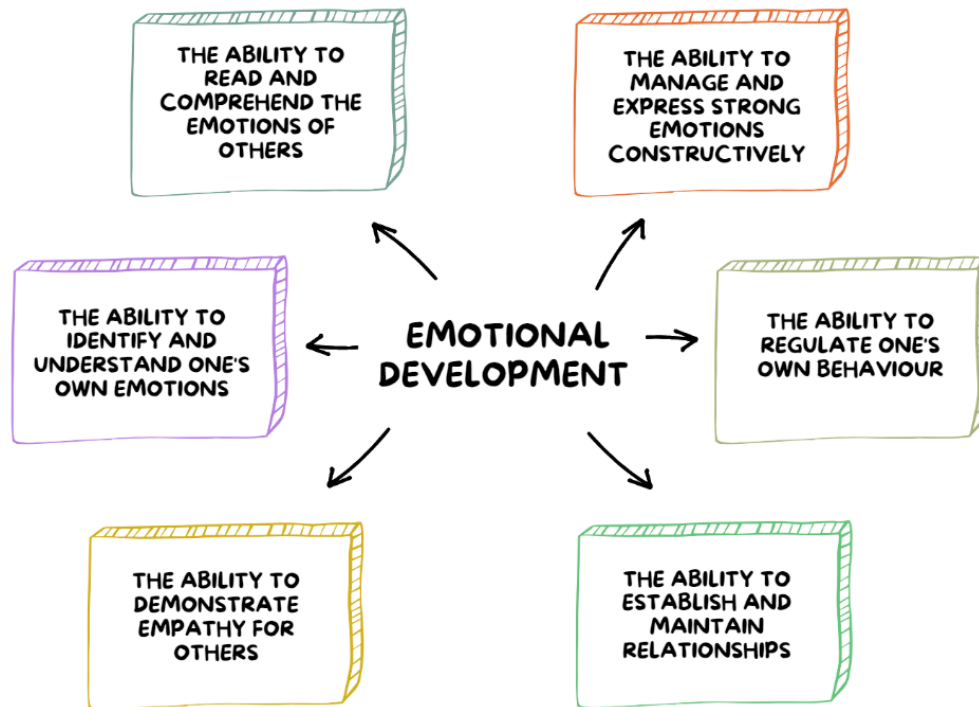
EMOTIONAL DEVELOPMENT

THE ABILITY TO READ AND COMPREHEND THE EMOTIONS OF OTHERS

THE ABILITY TO MANAGE AND EXPRESS STRONG EMOTIONS CONSTRUCTIVELY

THE ABILITY TO IDENTIFY AND UNDERSTAND ONE'S OWN EMOTIONS

THE ABILITY TO REGULATE ONE'S OWN BEHAVIOUR

THE ABILITY TO DEMONSTRATE EMPATHY FOR OTHERS

THE ABILITY TO ESTABLISH AND MAINTAIN RELATIONSHIPS